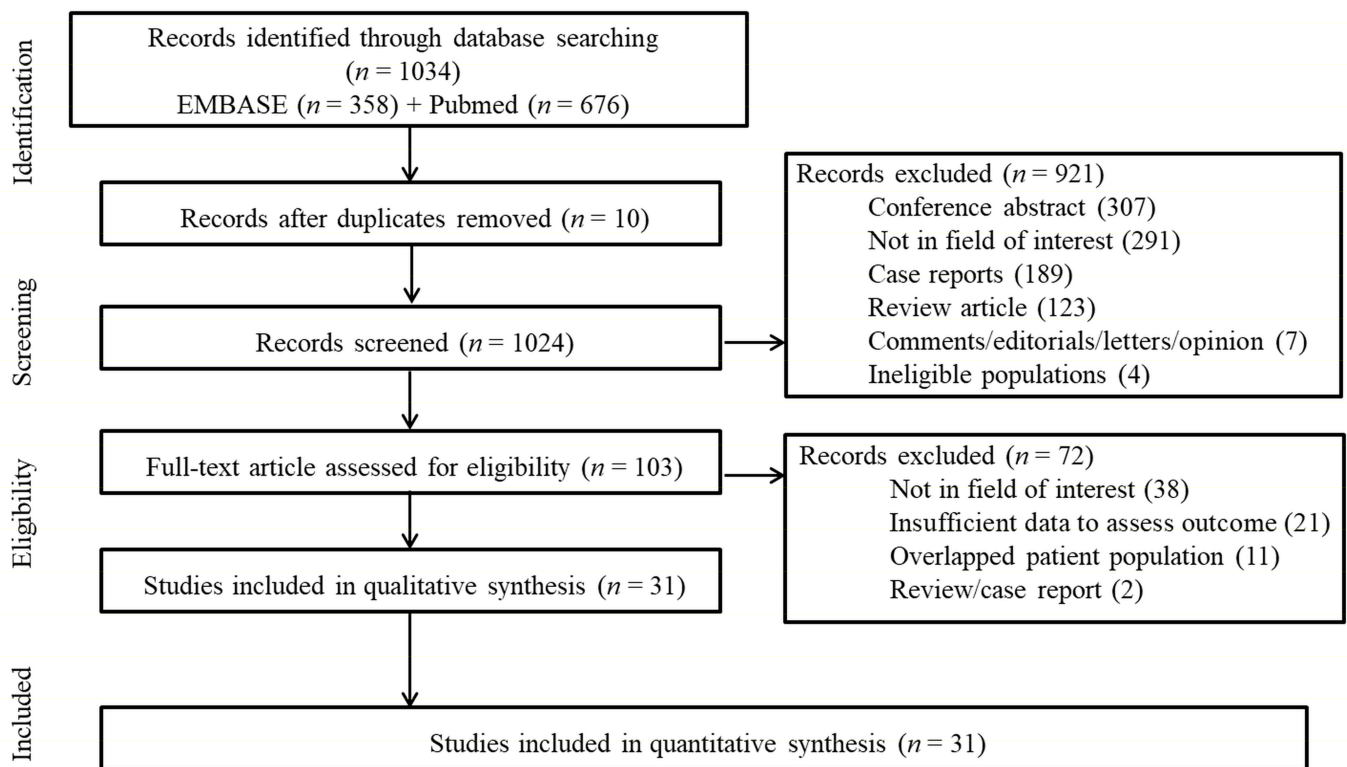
Identification

Records identified through database searching ($n$ = 1034)
EMBASE ($n$ = 358) + Pubmed ($n$ = 676)

Records after duplicates removed ($n$ = 10)

Screening

Records screened ($n$ = 1024)

Records excluded ($n$ = 921)
Conference abstract (307)
Not in field of interest (291)
Case reports (189)
Review article (123)
Comments/editorials/letters/opinion (7)
Ineligible populations (4)

Eligibility

Full-text article assessed for eligibility ($n$ = 103)

Records excluded ($n$ = 72)
Not in field of interest (38)
Insufficient data to assess outcome (21)
Overlapped patient population (11)
Review/case report (2)

Studies included in qualitative synthesis ($n$ = 31)

Included

Studies included in quantitative synthesis ($n$ = 31)